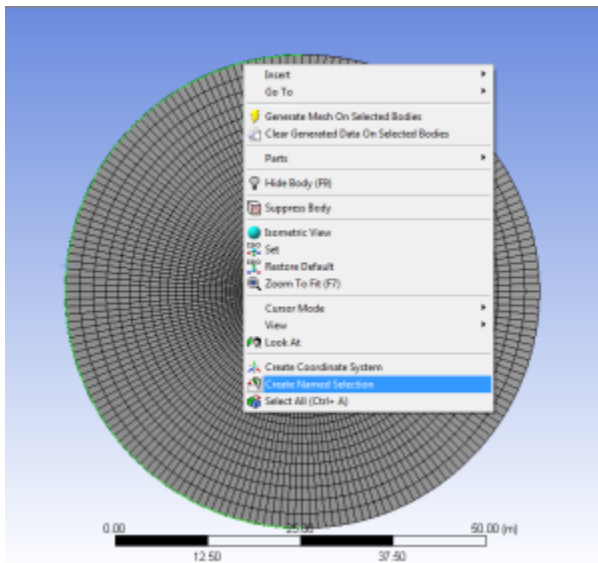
Insert
Go To
Generate Mesh On Selected Bodies
Clear Generated Data On Selected Bodies
Parts
Hide Body (F9)
Suppress Body
Isometric View
Set
Restore Default
Zoom To Fit (F7)
Cursor Mode
View
Look At
Create Coordinate System
Create Named Selection
Select All (Ctrl+ A)

0.00
25.00
50.00 (m)
12.50
37.50